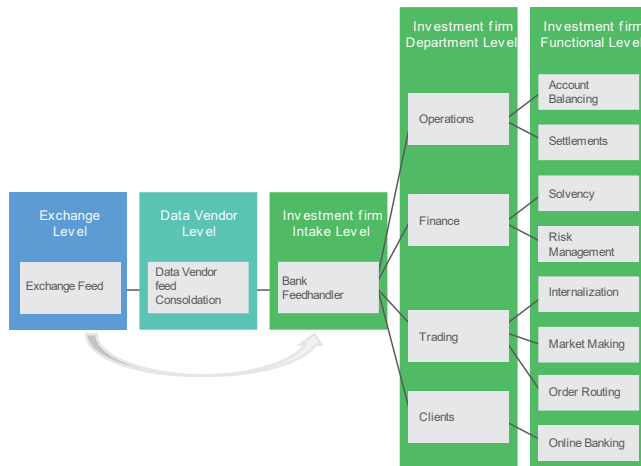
Exchange Level

Exchange Feed

Data Vendor Level

Data Vendor feed Consoldation

Investment firm Intake Level

Bank Feedhandler

Investment firm Department Level

Operations

Finance

Trading

Clients

Investment firm Functional Level

Account Balancing

Settlements

Solvency

Risk Management

Internalization

Market Making

Order Routing

Online Banking